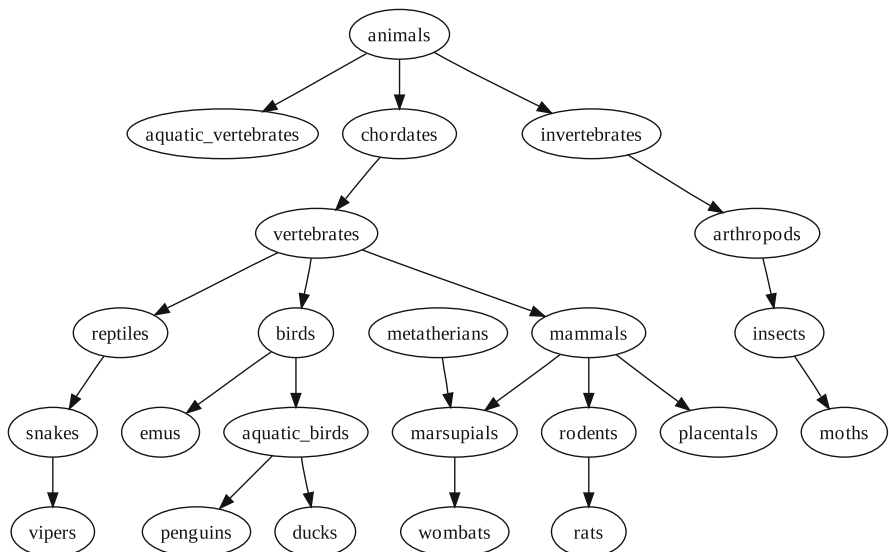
animals

aquatic_vertebrates

chordates

invertebrates

vertebrates

arthropods

reptiles

birds

metatherians

mammals

insects

snakes

emus

aquatic_birds

marsupials

rodents

placentals

moths

vipers

penguins

ducks

wombats

rats